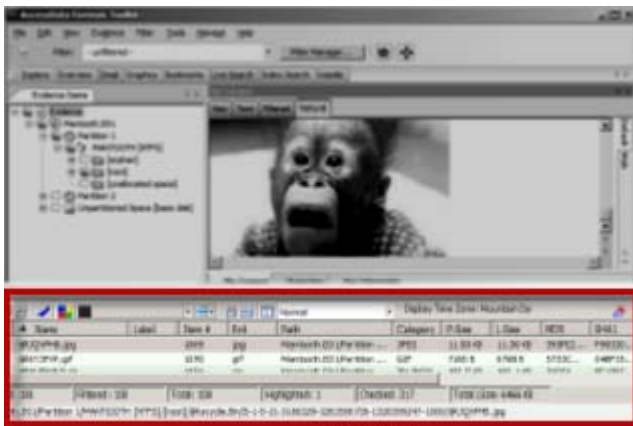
AccessData Forensic Toolkit

File Edit View Evidence Filter Tools Manage Help

Filter: -unfiltered- Filter Manager...

Explore Overview Email Graphics Bookmarks Live Search Index Search Volatile

Evidence Items

Evidence

Partition 1

Partition 2

Unpartitioned Space [basic disk]

[orphan]

[root]

[unallocated space]

Hex Text Filtered Natural

Normal

Display Time Zone: Mountain Dy

| Name | Label | Item # | Ext | Path | Category | P-Size | L-Size | MD5 | SHA1 |
|---|---|---|---|---|---|---|---|---|---|
| $RJQ4PHB.jpg | | 1919 | jpg | Macintosh.E01\Partition ... | JPEG | 11.50 KB | 11.30 KB | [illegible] | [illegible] |
| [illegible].gif | | 1070 | gif | Macintosh.E01\Partition ... | GIF | 7,000 B | 6,968 B | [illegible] | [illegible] |

108 Filtered: 108 Total: 108 Highlighted: 1 Checked: 317 Total Size: 4466 KB

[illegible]\Partition 1\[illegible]\[NTFS]\[root]\Recycle.Bin\S-1-5-21-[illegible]\$RJQ4PHB.jpg